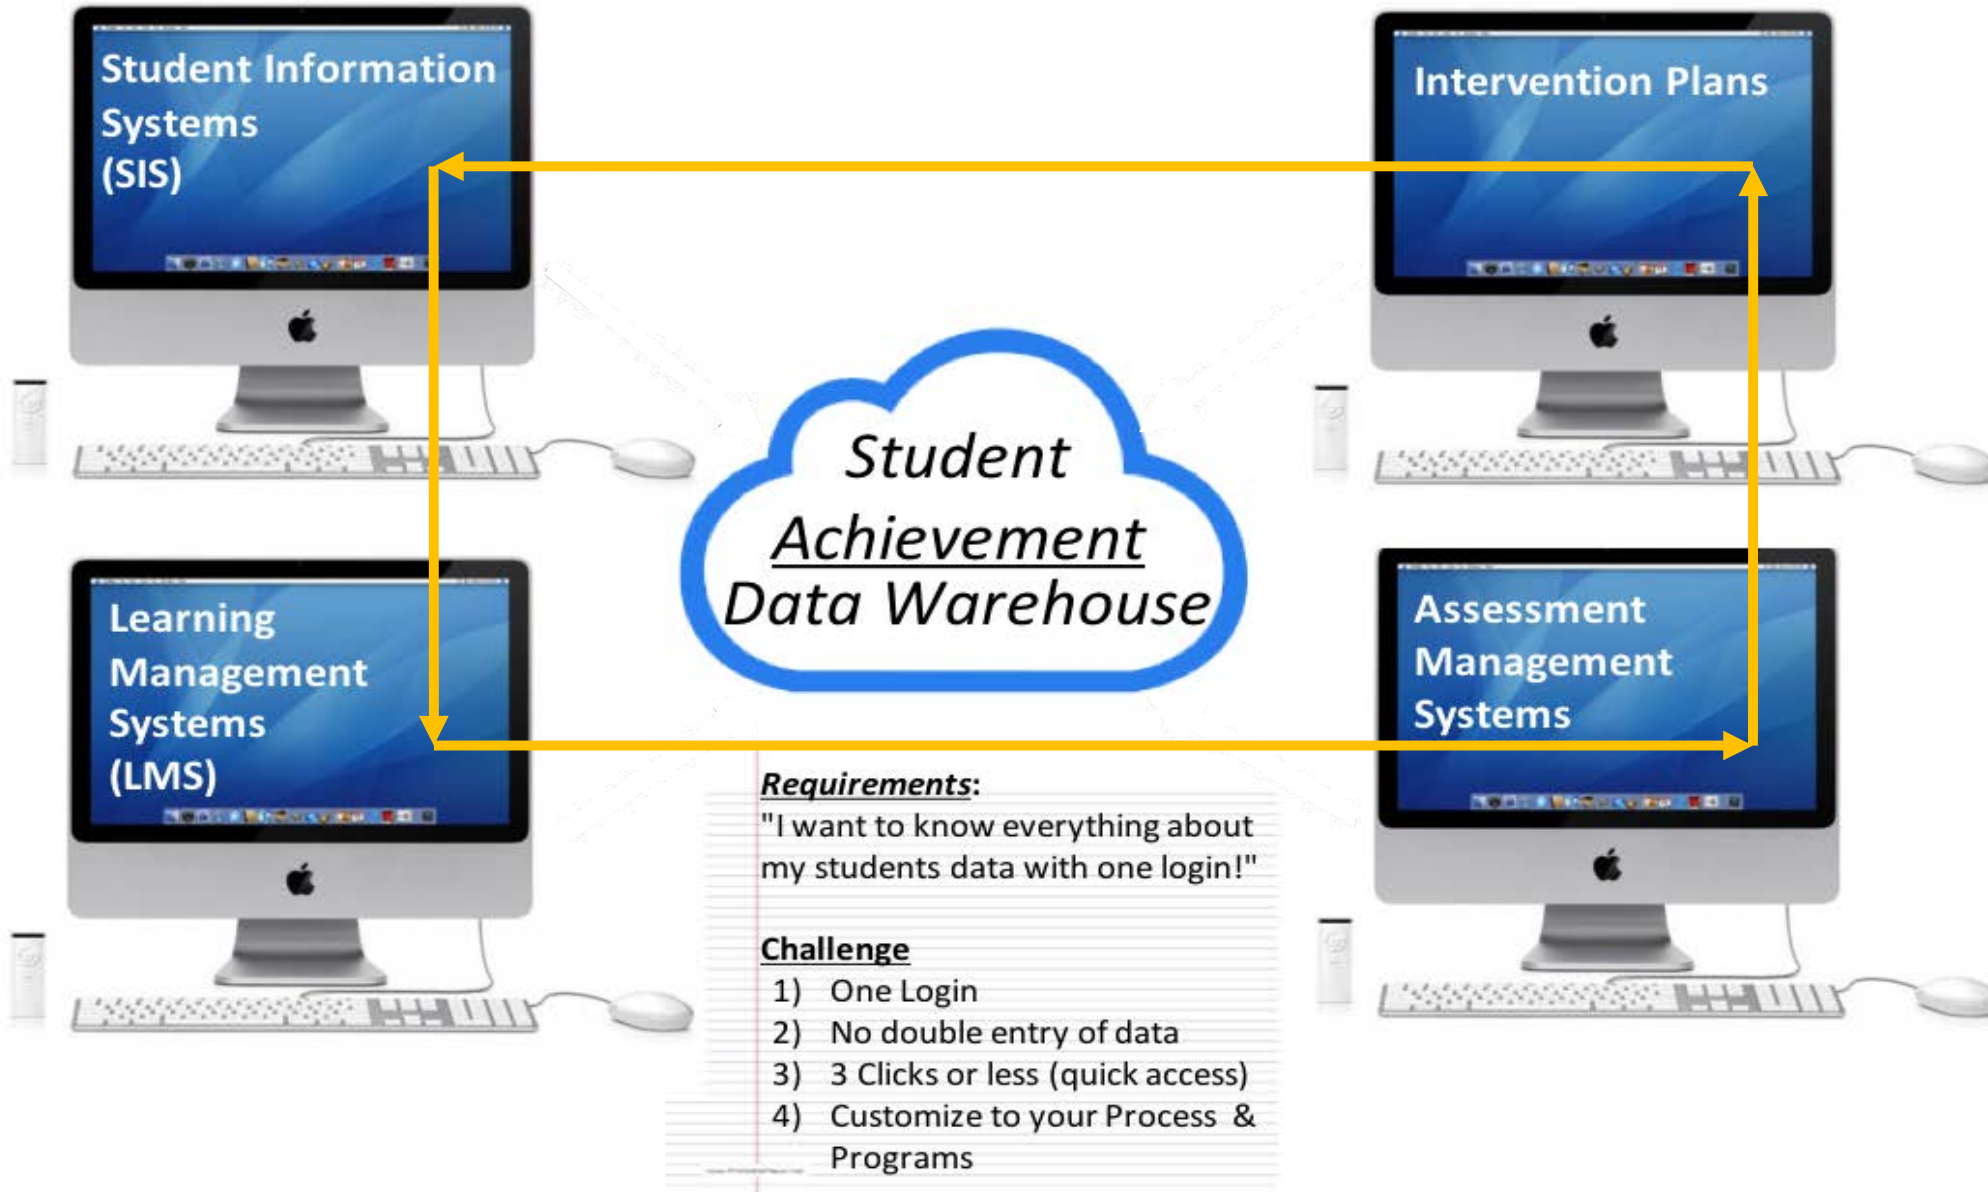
Student Information Systems (SIS)

Intervention Plans

Student Achievement Data Warehouse

Learning Management Systems (LMS)

Assessment Management Systems

Requirements:
"I want to know everything about my students data with one login!"

Challenge
1) One Login
2) No double entry of data
3) 3 Clicks or less (quick access)
4) Customize to your Process & Programs